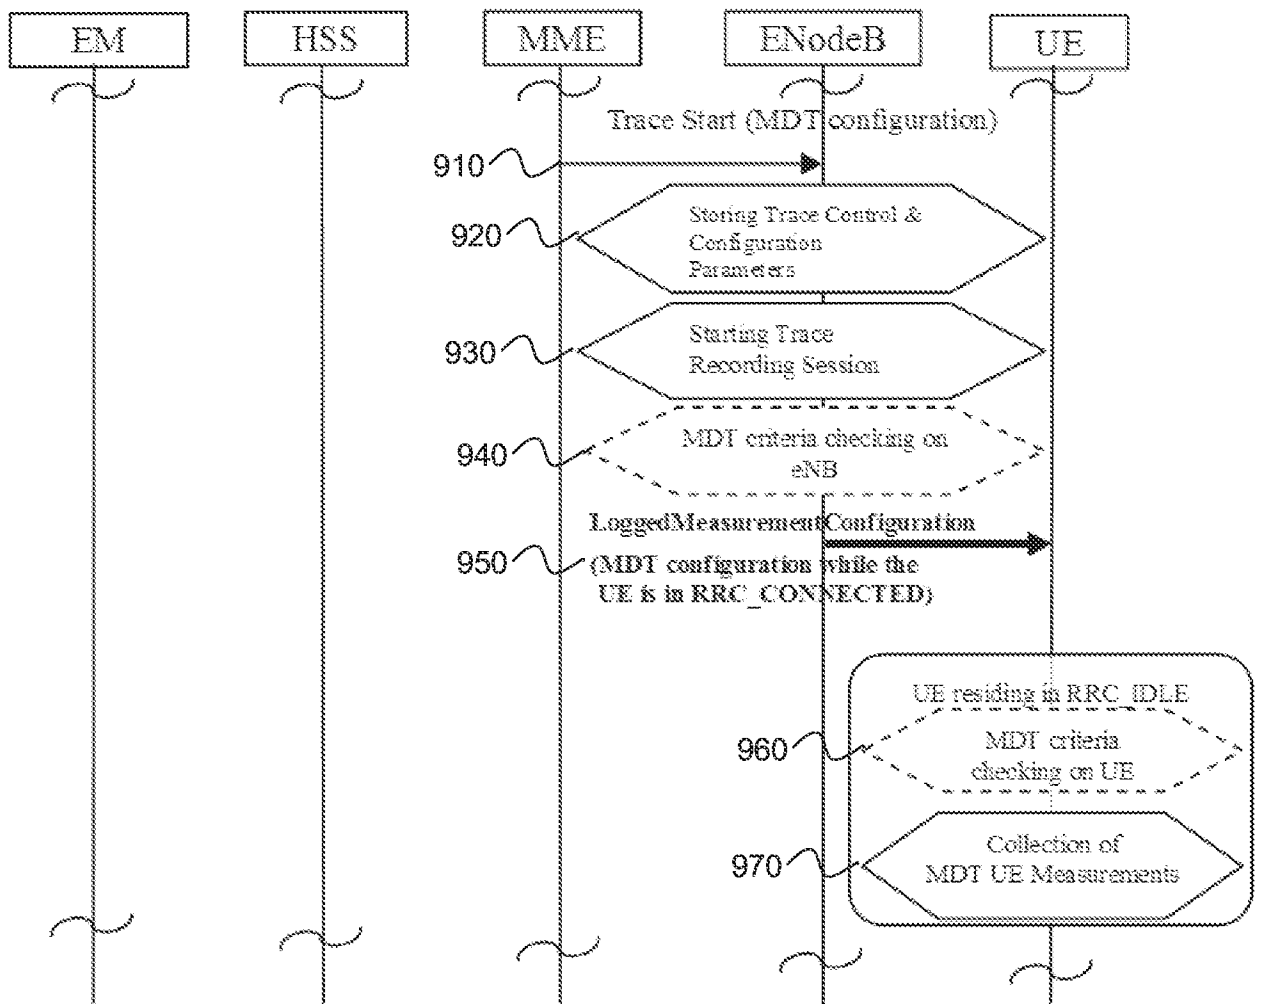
EM
HSS
MME
ENodeB
UE

Trace Start (MDT configuration)
910

920
Storing Trace Control & Configuration Parameters

930
Starting Trace Recording Session

940
MDT criteria checking on eNB

LoggedMeasurementConfiguration
950
(MDT configuration while the UE is in RRC_CONNECTED)

UE residing in RRC_IDLE
960
MDT criteria checking on UE

970
Collection of MDT UE Measurements